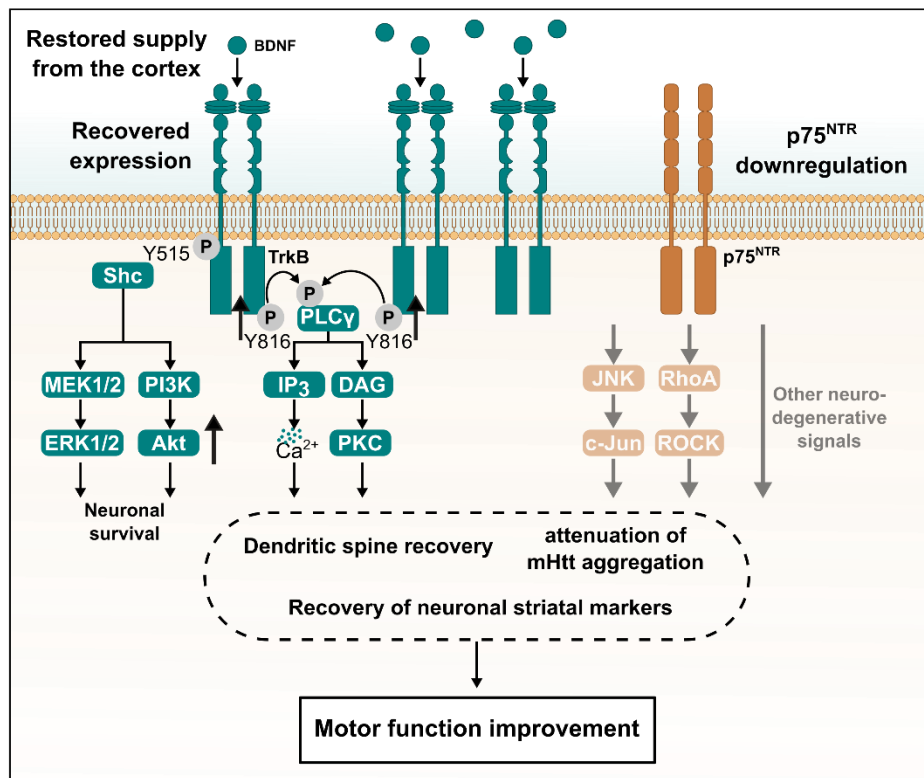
Restored supply from the cortex

BDNF

Recovered expression

$p75^{NTR}$ downregulation

Y515

P

TrkB

P

Shc

P

PLCγ

P

Y816

Y816

$p75^{NTR}$

MEK1/2

PI3K

$IP_3$

DAG

JNK

RhoA

Other neuro-degenerative signals

ERK1/2

Akt

$Ca^{2+}$

PKC

c-Jun

ROCK

Neuronal survival

Dendritic spine recovery

attenuation of mHtt aggregation

Recovery of neuronal striatal markers

Motor function improvement